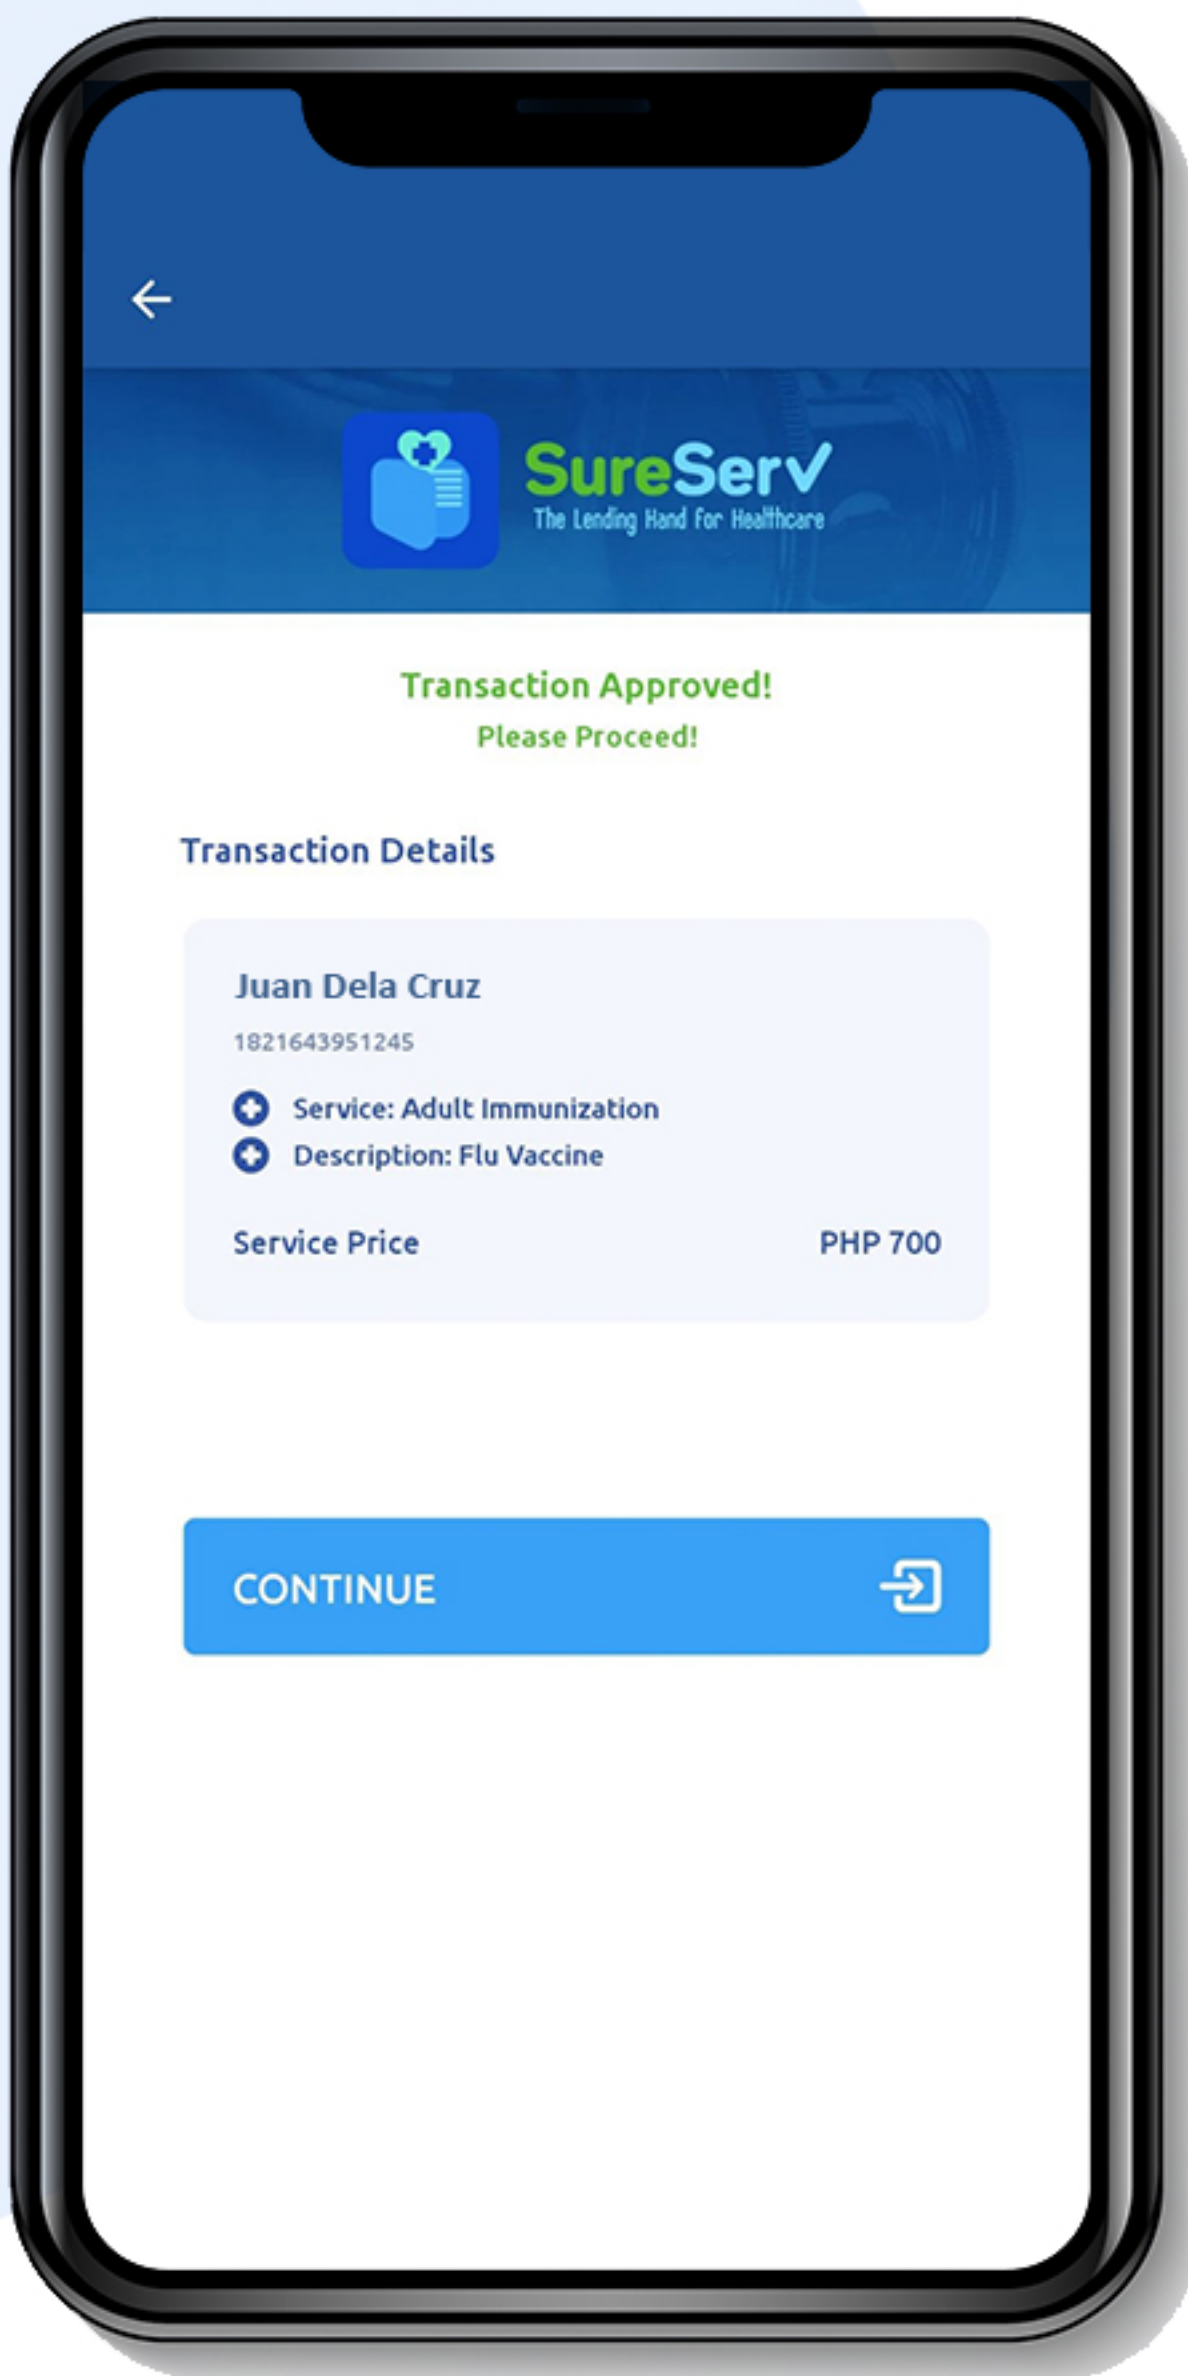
SureServ
The Lending Hand For Healthcare

Transaction Approved!
Please Proceed!

Transaction Details

Juan Dela Cruz
1821643951245

Service: Adult Immunization
Description: Flu Vaccine

Service Price PHP 700

CONTINUE